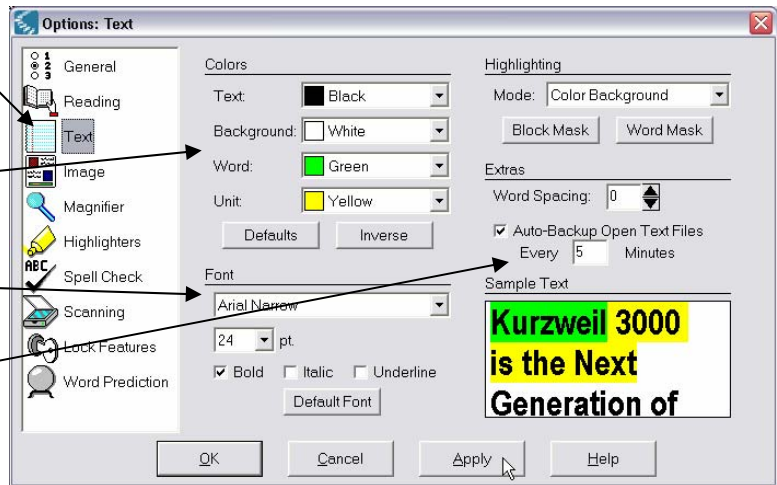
Options: Text

General
Reading
Text
Image
Magnifier
Highlighters
Spell Check
Scanning
Lock Features
Word Prediction

Colors
Text: Black
Background: White
Word: Green
Unit: Yellow
Defaults
Inverse

Font
Arial Narrow
24 pt.
Bold Italic Underline
Default Font

Highlighting
Mode: Color Background
Block Mask
Word Mask

Extras
Word Spacing: 0
Auto-Backup Open Text Files
Every 5 Minutes

Sample Text
Kurzweil 3000 is the Next Generation of

OK
Cancel
Apply
Help